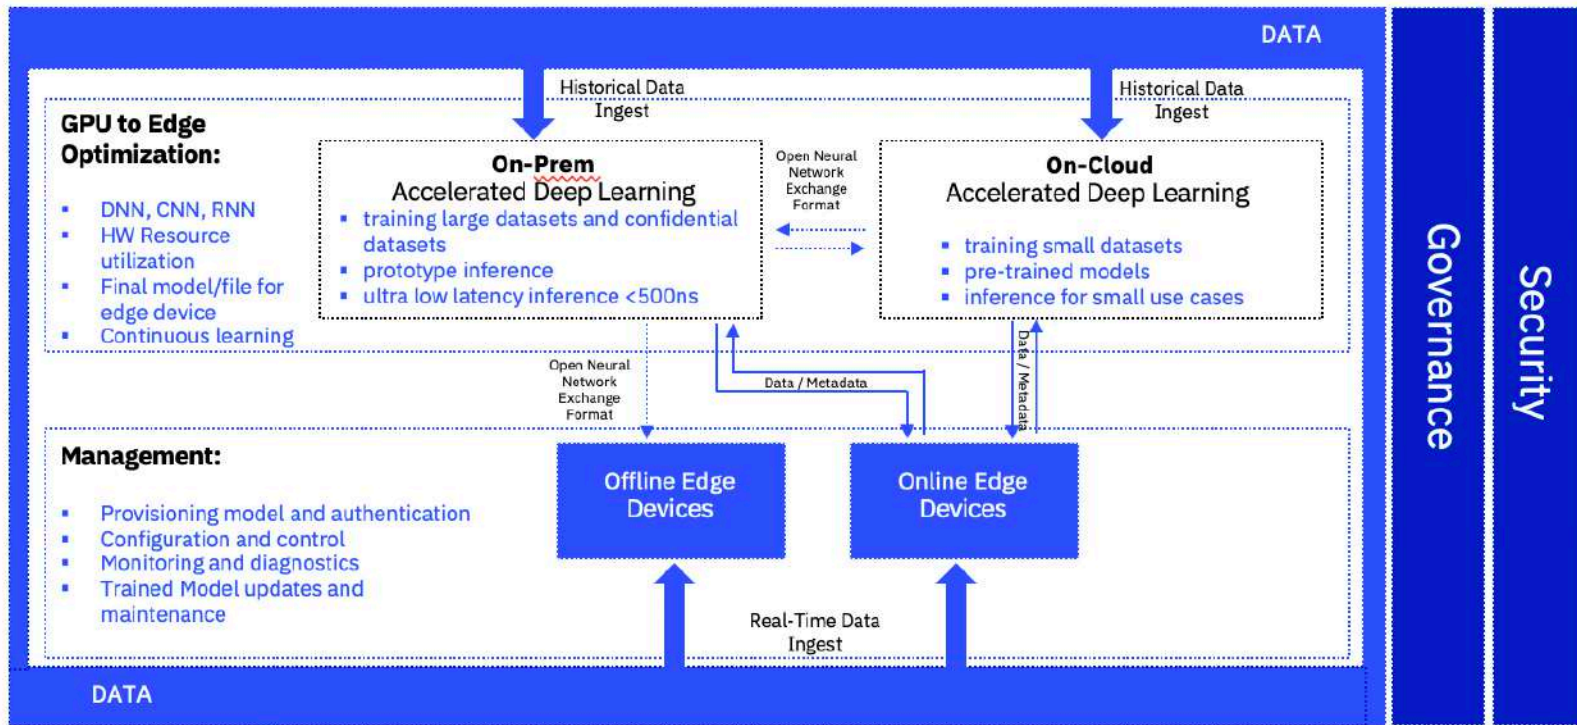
DATA

Historical Data Ingest

Historical Data Ingest

GPU to Edge Optimization:

- DNN, CNN, RNN
- HW Resource utilization
- Final model/file for edge device
- Continuous learning

On-Prem
Accelerated Deep Learning

- training large datasets and confidential datasets
- prototype inference
- ultra low latency inference <500ns

Open Neural Network Exchange Format

On-Cloud
Accelerated Deep Learning

- training small datasets
- pre-trained models
- inference for small use cases

Open Neural Network Exchange Format

Data / Metadata

Data / Metadata

Management:

- Provisioning model and authentication
- Configuration and control
- Monitoring and diagnostics
- Trained Model updates and maintenance

Offline Edge Devices

Online Edge Devices

Real-Time Data Ingest

DATA

Governance

Security